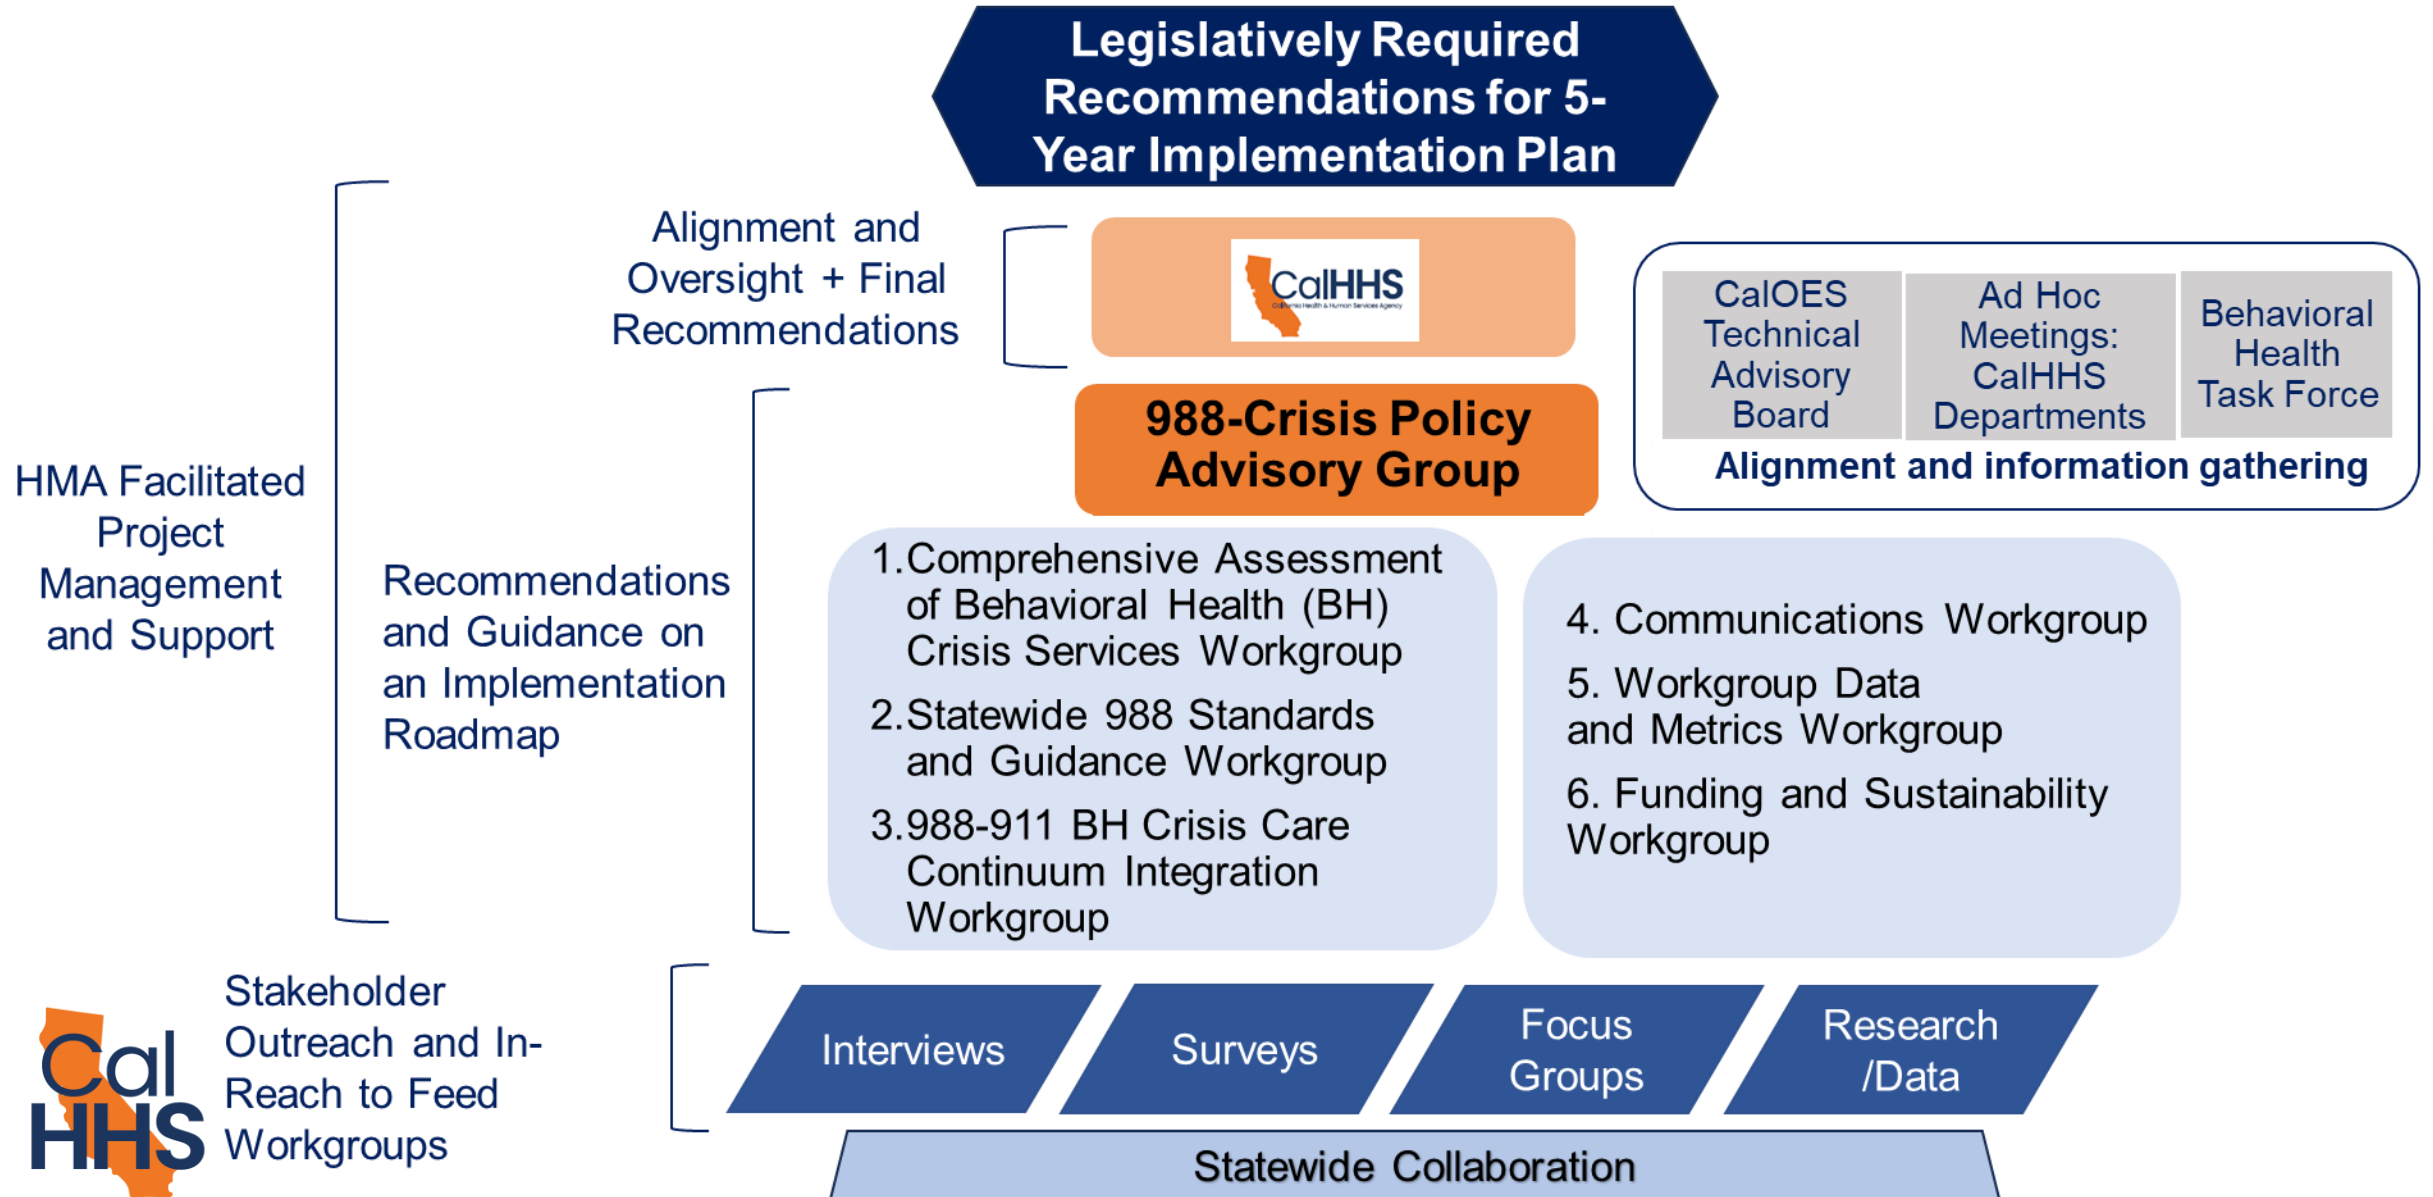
Legislatively Required Recommendations for 5-Year Implementation Plan

HMA Facilitated Project Management and Support

Alignment and Oversight + Final Recommendations

CalHHS
California Health & Human Services Agency

988-Crisis Policy Advisory Group

CalOES Technical Advisory Board

Ad Hoc Meetings: CalHHS Departments

Behavioral Health Task Force

Alignment and information gathering

Recommendations and Guidance on an Implementation Roadmap

1. Comprehensive Assessment of Behavioral Health (BH) Crisis Services Workgroup

2. Statewide 988 Standards and Guidance Workgroup

3. 988-911 BH Crisis Care Continuum Integration Workgroup

4. Communications Workgroup

5. Workgroup Data and Metrics Workgroup

6. Funding and Sustainability Workgroup

Cal HHS

Stakeholder Outreach and In-Reach to Feed Workgroups

Interviews

Surveys

Focus Groups

Research /Data

Statewide Collaboration